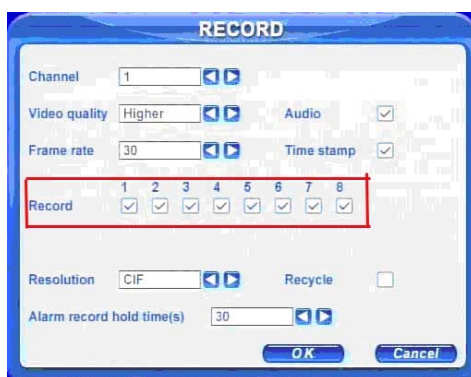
RECORD

Channel 1
Video quality Higher Audio
Frame rate 30 Time stamp

| | 1 | 2 | 3 | 4 | 5 | 6 | 7 | 8 |
|---|---|---|---|---|---|---|---|---|
| Record | ✓ | ✓ | ✓ | ✓ | ✓ | ✓ | ✓ | ✓ |

Resolution CIF Recycle
Alarm record hold time(s) 30

OK Cancel